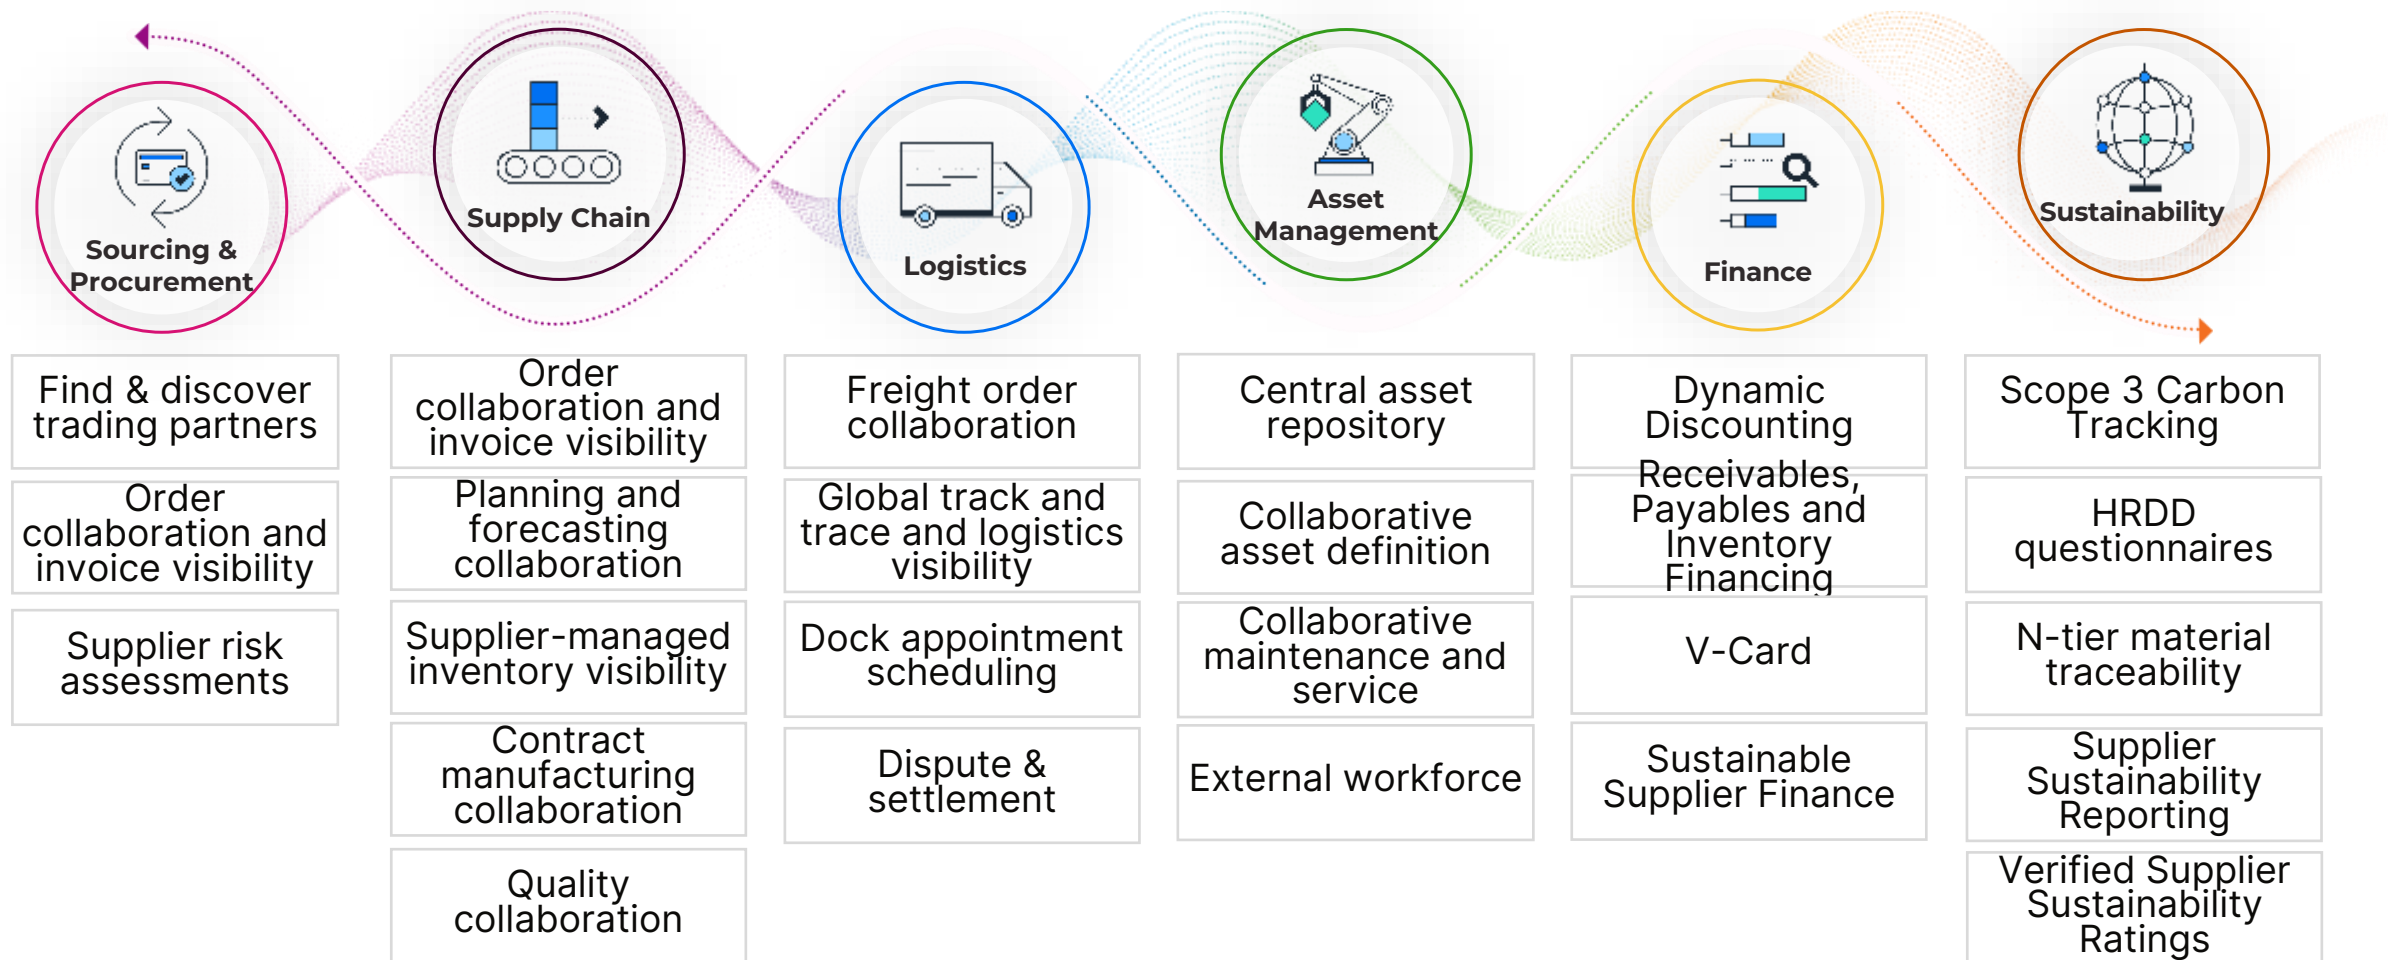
Sourcing & Procurement

Find & discover trading partners

Order collaboration and invoice visibility

Supplier risk assessments

Supply Chain

Order collaboration and invoice visibility

Planning and forecasting collaboration

Supplier-managed inventory visibility

Contract manufacturing collaboration

Quality collaboration

Logistics

Freight order collaboration

Global track and trace and logistics visibility

Dock appointment scheduling

Dispute & settlement

Asset Management

Central asset repository

Collaborative asset definition

Collaborative maintenance and service

External workforce

Finance

Dynamic Discounting

Receivables, Payables and Inventory Financing

V-Card

Sustainable Supplier Finance

Sustainability

Scope 3 Carbon Tracking

HRDD questionnaires

N-tier material traceability

Supplier Sustainability Reporting

Verified Supplier Sustainability Ratings